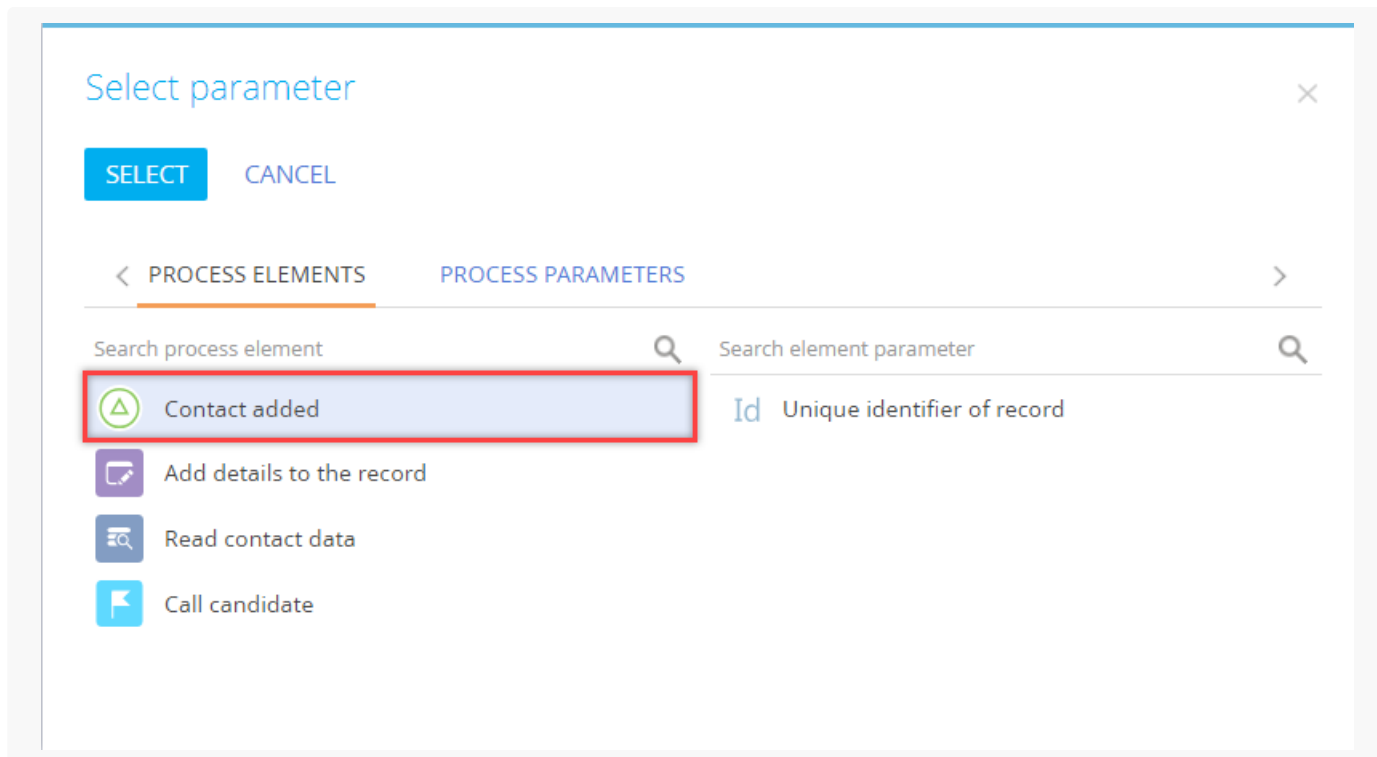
Select parameter

×

SELECT CANCEL

PROCESS ELEMENTS PROCESS PARAMETERS

Search process element

Search element parameter

Contact added

Id Unique identifier of record

Add details to the record

Read contact data

Call candidate